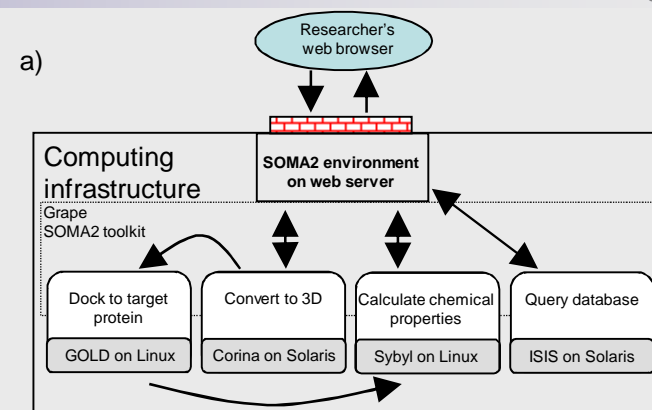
a)

Researcher's web browser

Computing infrastructure

SOMA2 environment on web server

Grape
SOMA2 toolkit

Dock to target protein

GOLD on Linux

Convert to 3D

Corina on Solaris

Calculate chemical properties

Sybyl on Linux

Query database

ISIS on Solaris